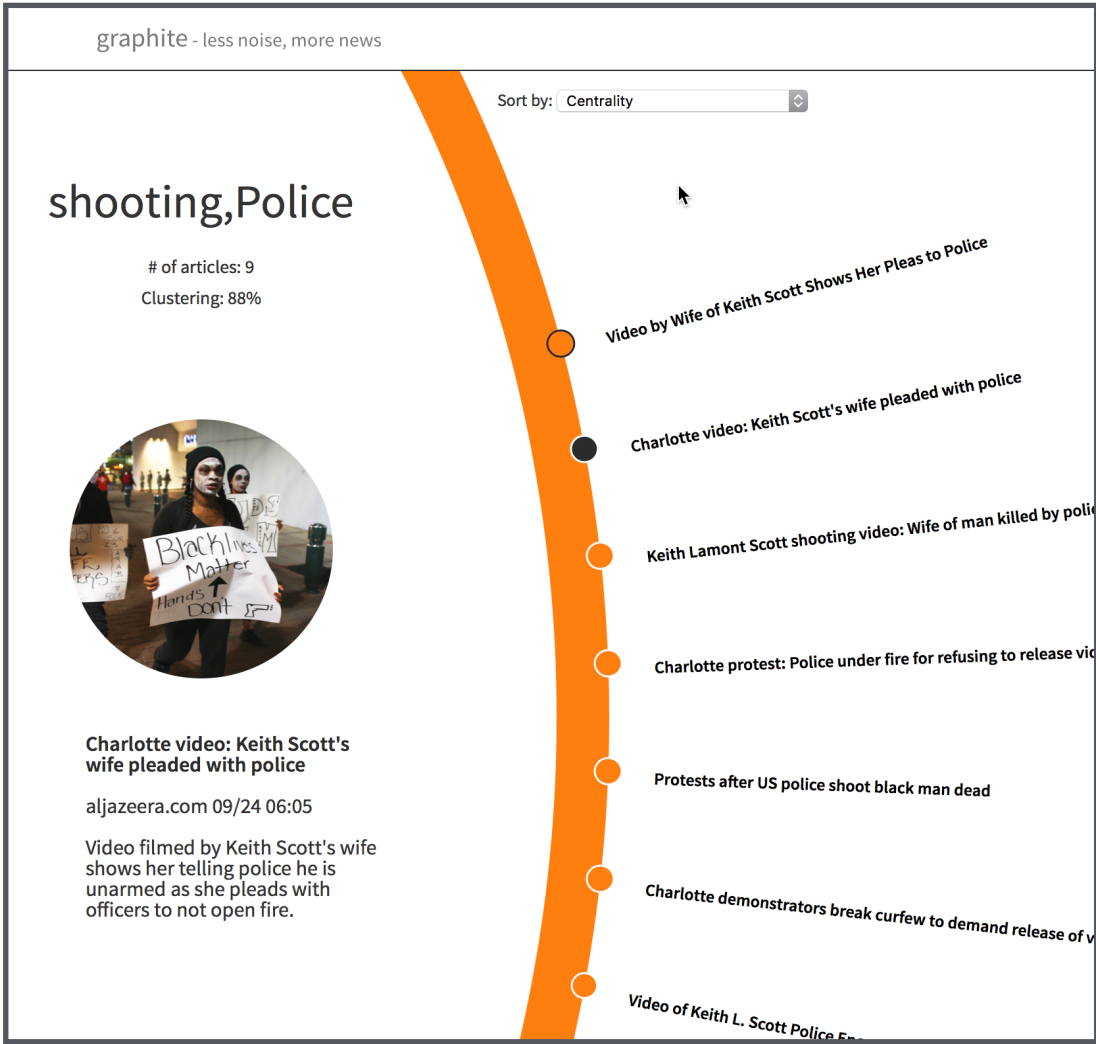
graphite - less noise, more news

Sort by: Centrality

shooting,Police

# of articles: 9

Clustering: 88%

Black lives Matter
Hands Don't

Charlotte video: Keith Scott's wife pleaded with police

aljazeera.com 09/24 06:05

Video filmed by Keith Scott's wife shows her telling police he is unarmed as she pleads with officers to not open fire.

Video by Wife of Keith Scott Shows Her Pleas to Police

Charlotte video: Keith Scott's wife pleaded with police

Keith Lamont Scott shooting video: Wife of man killed by poli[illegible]

Charlotte protest: Police under fire for refusing to release vi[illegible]

Protests after US police shoot black man dead

Charlotte demonstrators break curfew to demand release of v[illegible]

Video of Keith L. Scott Police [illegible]